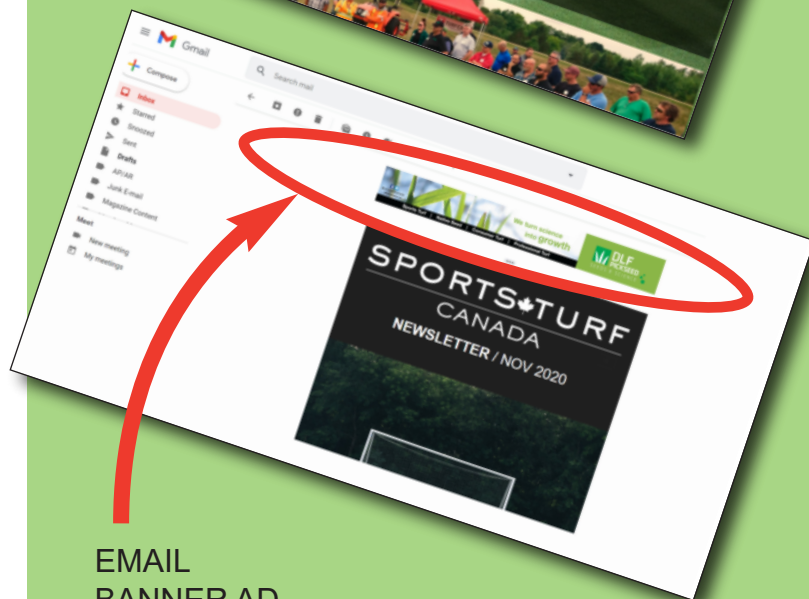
Gmail

Compose

Search mail

Inbox

Starred

Snoozed

Sent

Drafts

AR/AR

Junk E-mail

Magazine Content

Meet

New meeting

My meetings

We turn science into growth

DLF PICKSEED

SPORTS TURF
CANADA
NEWSLETTER / NOV 2020

EMAIL
BANNER AD